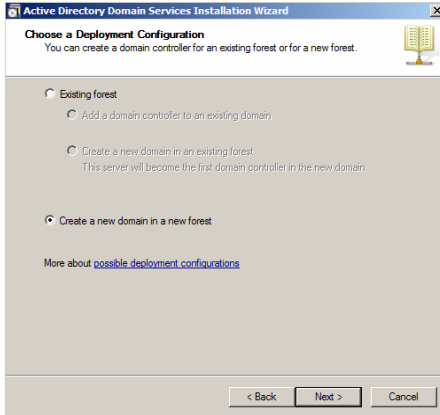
Active Directory Domain Services Installation Wizard

Choose a Deployment Configuration
You can create a domain controller for an existing forest or for a new forest.

Existing forest

Add a domain controller to an existing domain

Create a new domain in an existing forest
This server will become the first domain controller in the new domain.

Create a new domain in a new forest

More about possible deployment configurations

< Back Next > Cancel